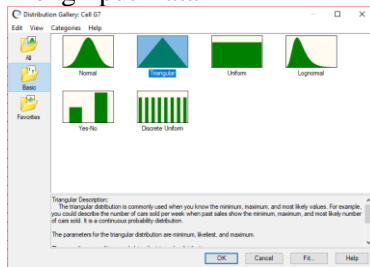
Distribution Gallery: Cell G7

Edit View Categories Help

All

Basic

Favorites

Normal

Triangular

Uniform

Lognormal

Yes-No

Discrete Uniform

Triangular Description:
The triangular distribution is commonly used when you know the minimum, maximum, and most likely values. For example, you could describe the number of cars sold per week when past sales show the minimum, maximum, and most likely number of cars sold. It is a continuous probability distribution.

The parameters for the triangular distribution are minimum, likeliest, and maximum.

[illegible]

OK

Cancel

Fit...

Help